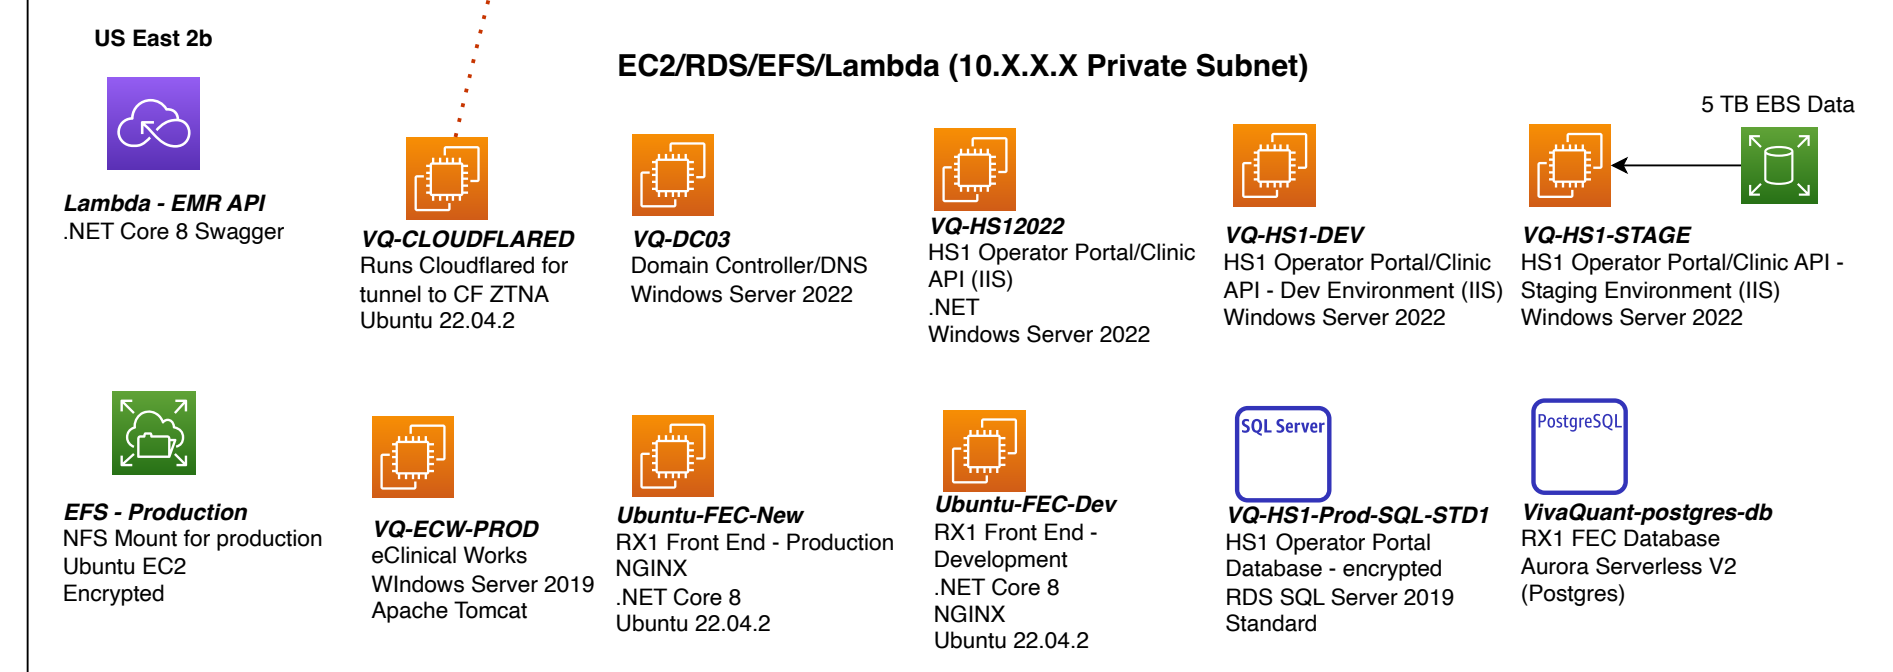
US East 2b

EC2/RDS/EFS/Lambda (10.X.X.X Private Subnet)

5 TB EBS Data

**Lambda - EMR API**
.NET Core 8 Swagger

**VQ-CLOUDFLARED**
Runs Cloudflared for tunnel to CF ZTNA
Ubuntu 22.04.2

**VQ-DC03**
Domain Controller/DNS
Windows Server 2022

**VQ-HS12022**
HS1 Operator Portal/Clinic API (IIS)
.NET
Windows Server 2022

**VQ-HS1-DEV**
HS1 Operator Portal/Clinic API - Dev Environment (IIS)
Windows Server 2022

**VQ-HS1-STAGE**
HS1 Operator Portal/Clinic API - Staging Environment (IIS)
Windows Server 2022

**EFS - Production**
NFS Mount for production
Ubuntu EC2
Encrypted

**VQ-ECW-PROD**
eClinical Works
WIndows Server 2019
Apache Tomcat

**Ubuntu-FEC-New**
RX1 Front End - Production
NGINX
.NET Core 8
Ubuntu 22.04.2

**Ubuntu-FEC-Dev**
RX1 Front End - Development
.NET Core 8
NGINX
Ubuntu 22.04.2

SQL Server

**VQ-HS1-Prod-SQL-STD1**
HS1 Operator Portal Database - encrypted
RDS SQL Server 2019
Standard

PostgreSQL

**VivaQuant-postgres-db**
RX1 FEC Database
Aurora Serverless V2
(Postgres)